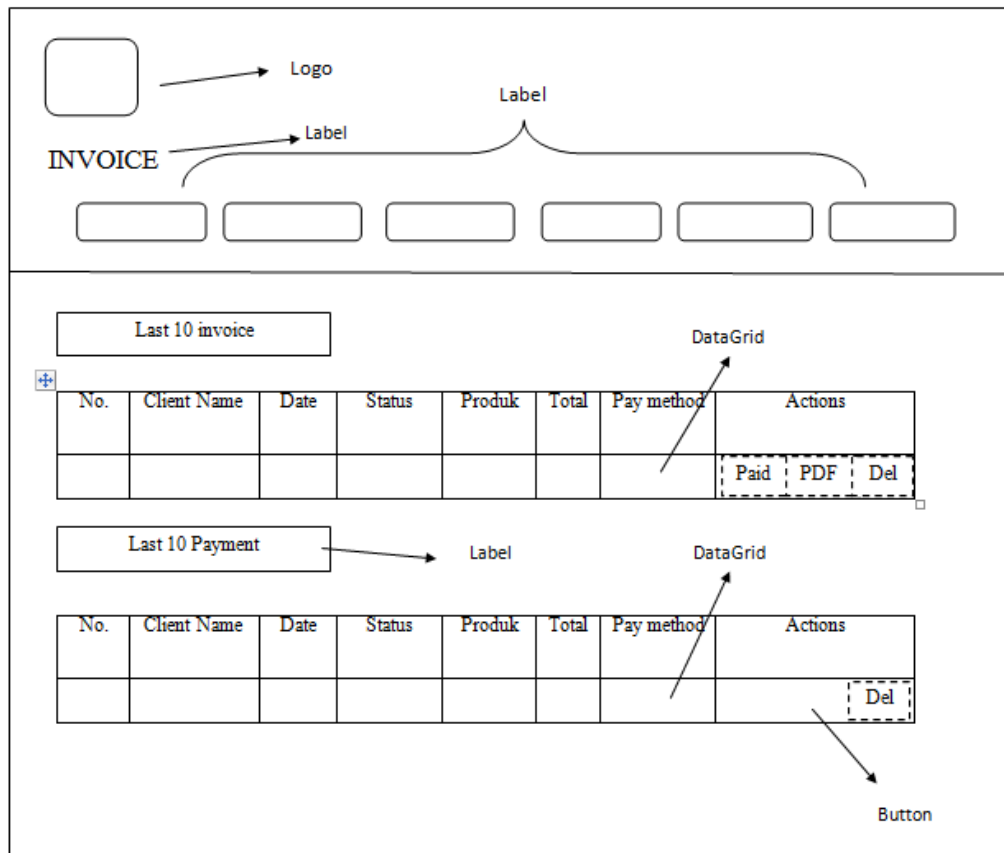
Logo

Label

Label

INVOICE

Last 10 invoice

DataGrid

| No. | Client Name | Date | Status | Produk | Total | Pay method | Actions |
|---|---|---|---|---|---|---|---|
| | | | | | | | Paid PDF Del |

Last 10 Payment

Label

DataGrid

| No. | Client Name | Date | Status | Produk | Total | Pay method | Actions |
|---|---|---|---|---|---|---|---|
| | | | | | | | Del |

Button